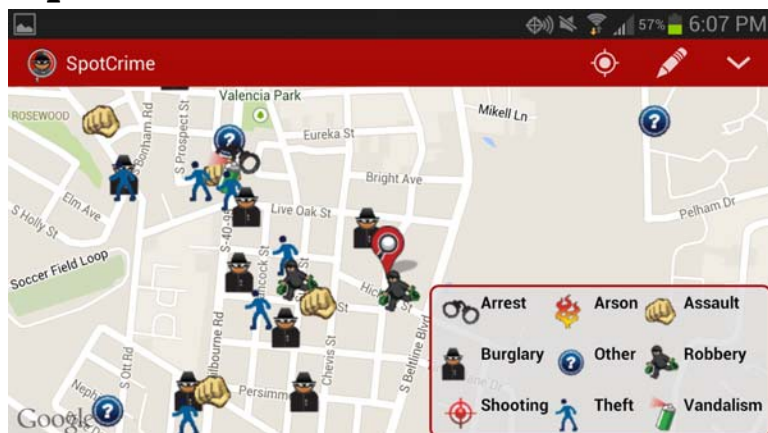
57% 6:07 PM

SpotCrime

Valencia Park
Mikell Ln
ROSEWOOD
Eureka St
Bonham Rd
S Prospect St
Bright Ave
Elm Ave
S Holly St
Live Oak St
Pelham Dr
S 40
Soccer Field Loop
Hancock St
Hick St
Melbourne Rd
Chevis St
S Ott Rd
S Beltline Blvd
Nepho
Persimm
Google

| | | |
|---|---|---|
| Arrest | Arson | Assault |
| Burglary | Other | Robbery |
| Shooting | Theft | Vandalism |